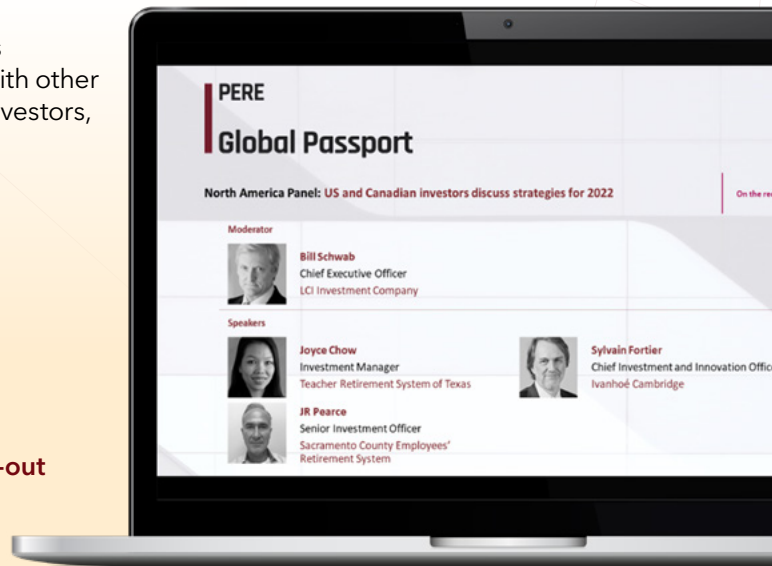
s
ith other
vestors,

-out

PERE
Global Passport

North America Panel: US and Canadian investors discuss strategies for 2022

On the re

Moderator

Bill Schwab
Chief Executive Officer
LCI Investment Company

Speakers

Joyce Chow
Investment Manager
Teacher Retirement System of Texas

JR Pearce
Senior Investment Officer
Sacramento County Employees' Retirement System

Sylvain Fortier
Chief Investment and Innovation Offic
Ivanhoé Cambridge